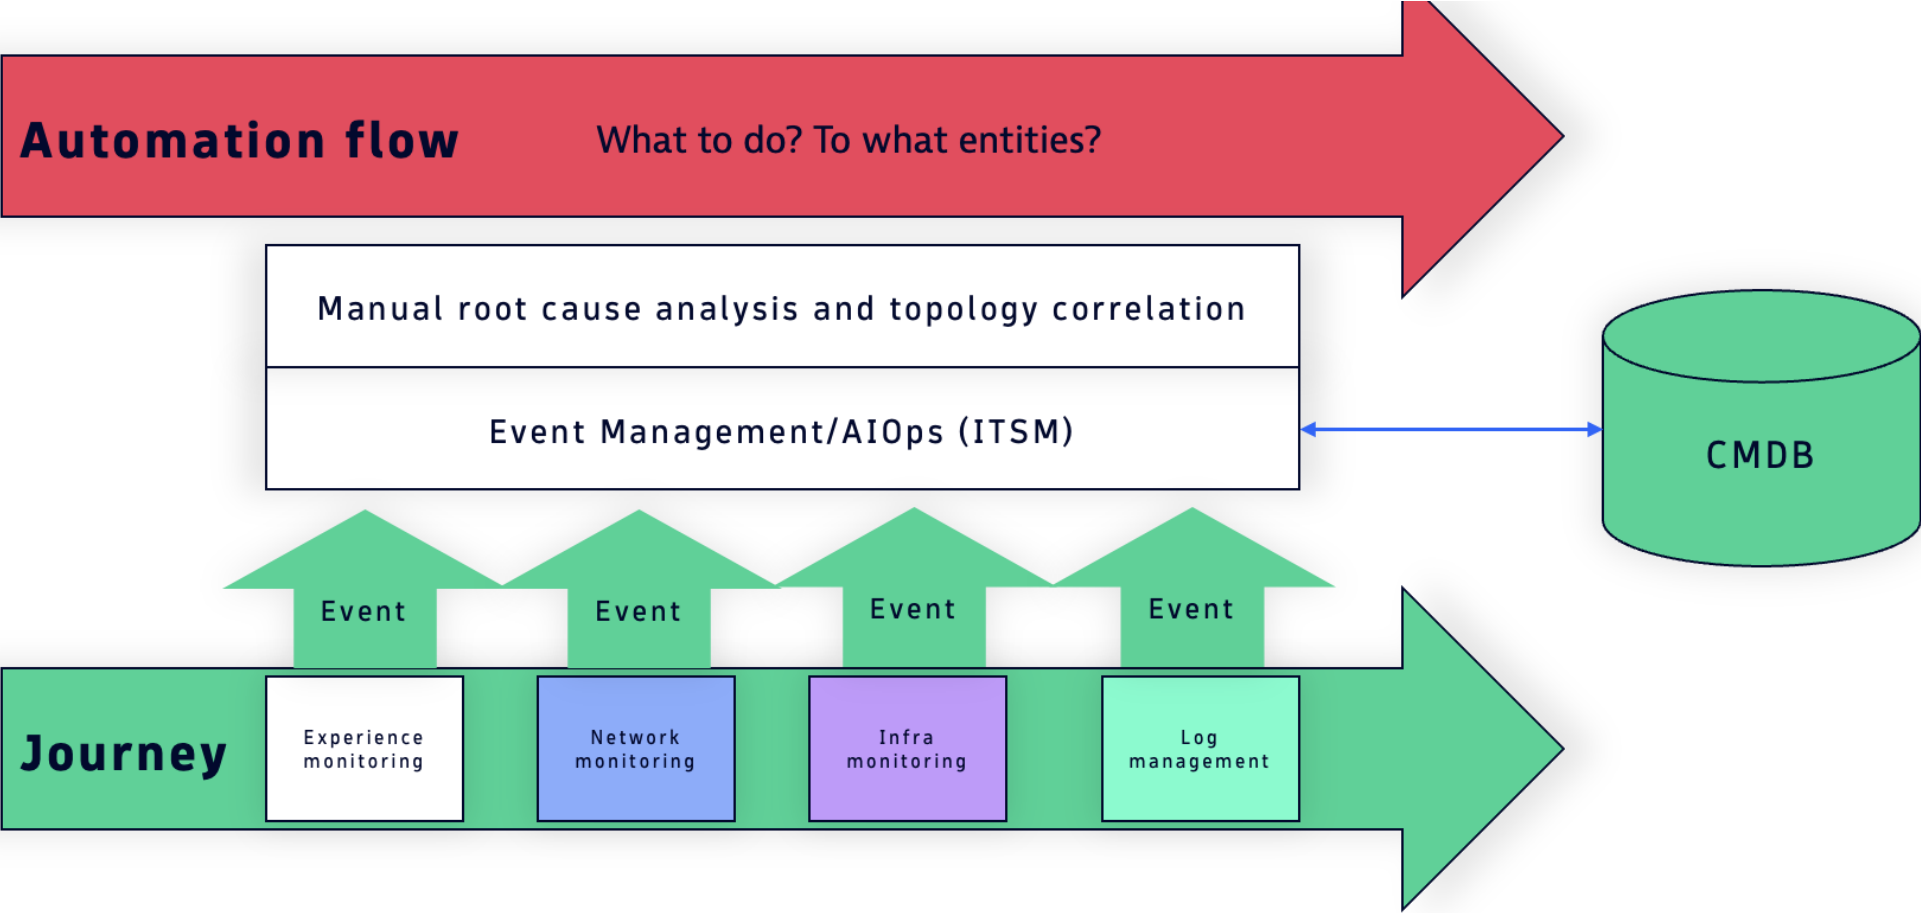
Automation flow

What to do? To what entities?

Manual root cause analysis and topology correlation

Event Management/AIOps (ITSM)

CMDB

Event

Event

Event

Event

Journey

Experience monitoring

Network monitoring

Infra monitoring

Log management